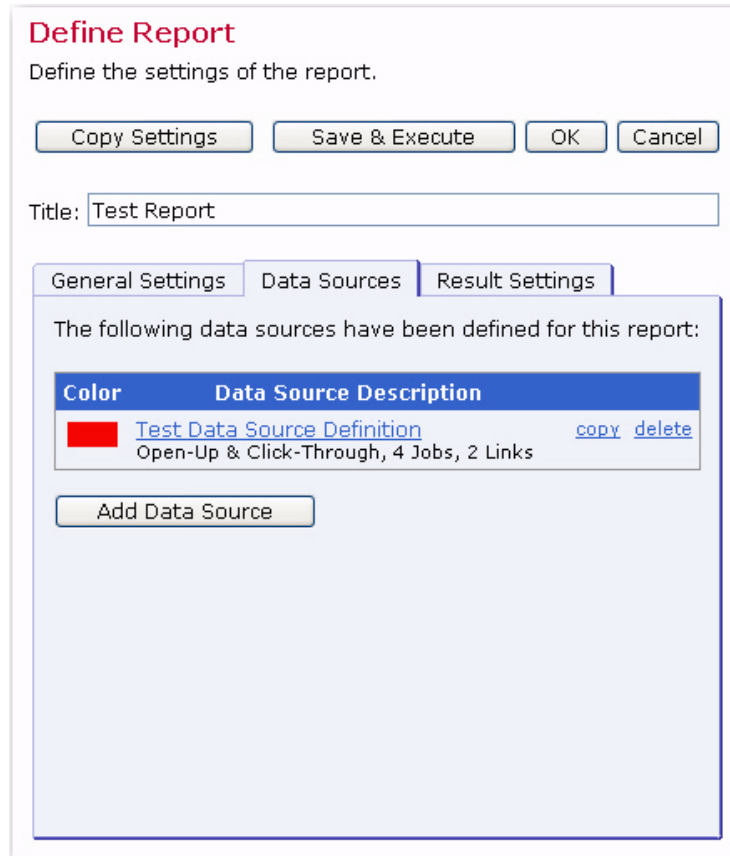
Define Report

Define the settings of the report.

Copy Settings | Save & Execute | OK | Cancel

Title: Test Report

General Settings | Data Sources | Result Settings

The following data sources have been defined for this report:

| Color | Data Source Description |
|---|---|
| | Test Data Source Definition copy delete<br>Open-Up & Click-Through, 4 Jobs, 2 Links |

Add Data Source